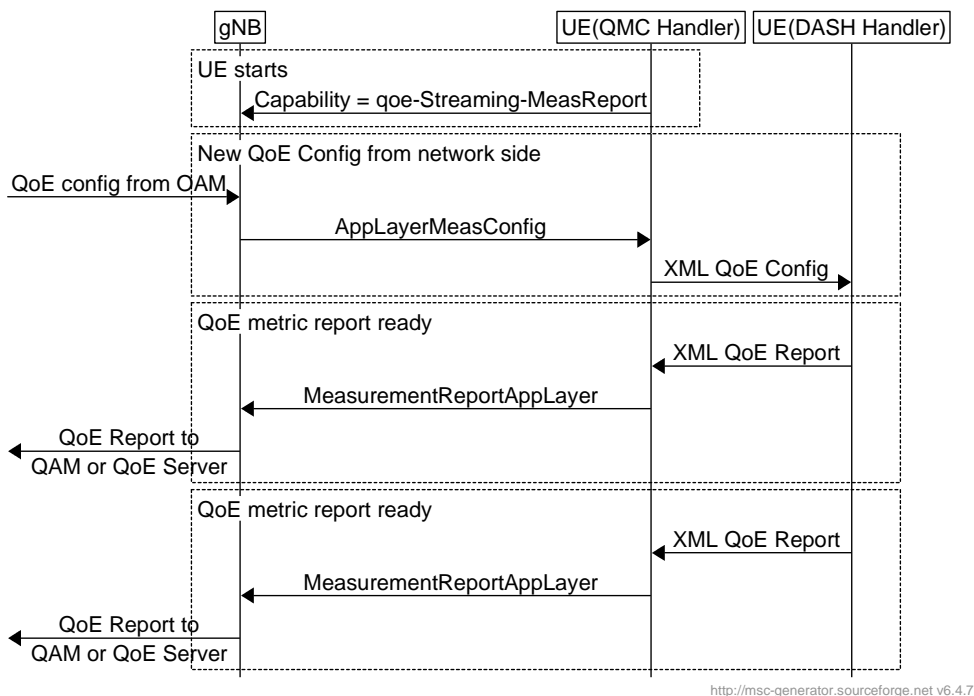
gNB

UE(QMC Handler)

UE(DASH Handler)

UE starts

Capability = qoe-Streaming-MeasReport

New QoE Config from network side

QoE config from OAM

AppLayerMeasConfig

XML QoE Config

QoE metric report ready

XML QoE Report

MeasurementReportAppLayer

QoE Report to QAM or QoE Server

QoE metric report ready

XML QoE Report

MeasurementReportAppLayer

QoE Report to QAM or QoE Server

http://msc-generator.sourceforge.net v6.4.7